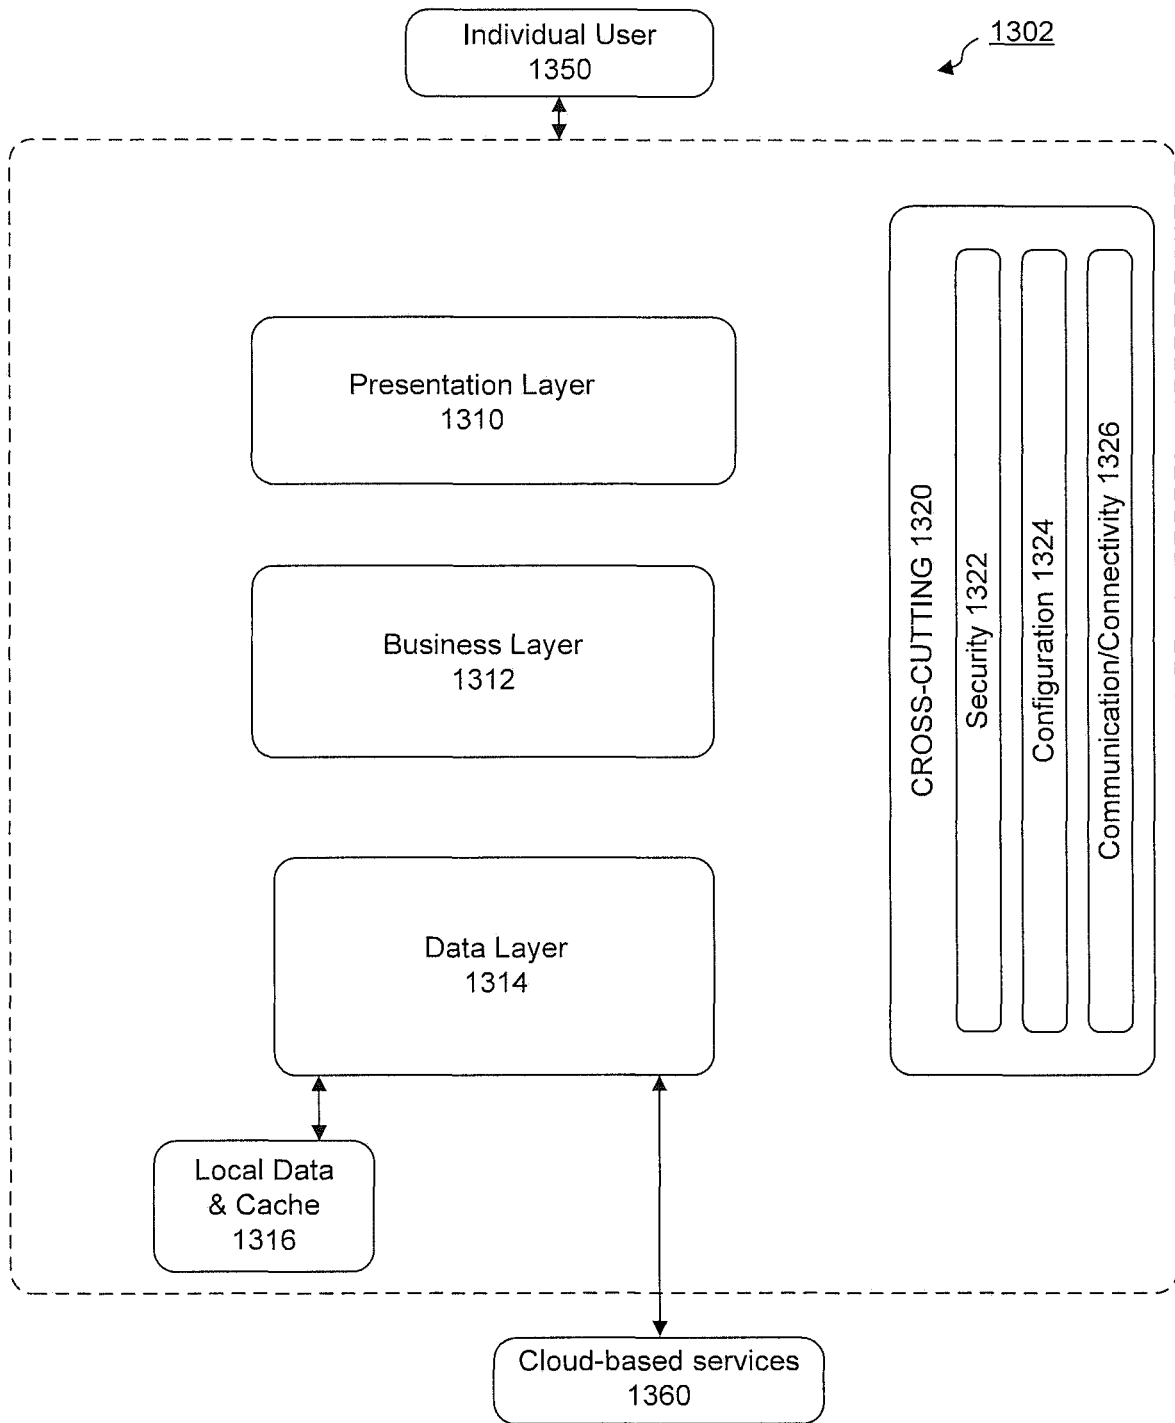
Individual User
1350

1302

Presentation Layer
1310

Business Layer
1312

Data Layer
1314

CROSS-CUTTING 1320

Security 1322

Configuration 1324

Communication/Connectivity 1326

Local Data
& Cache
1316

Cloud-based services
1360